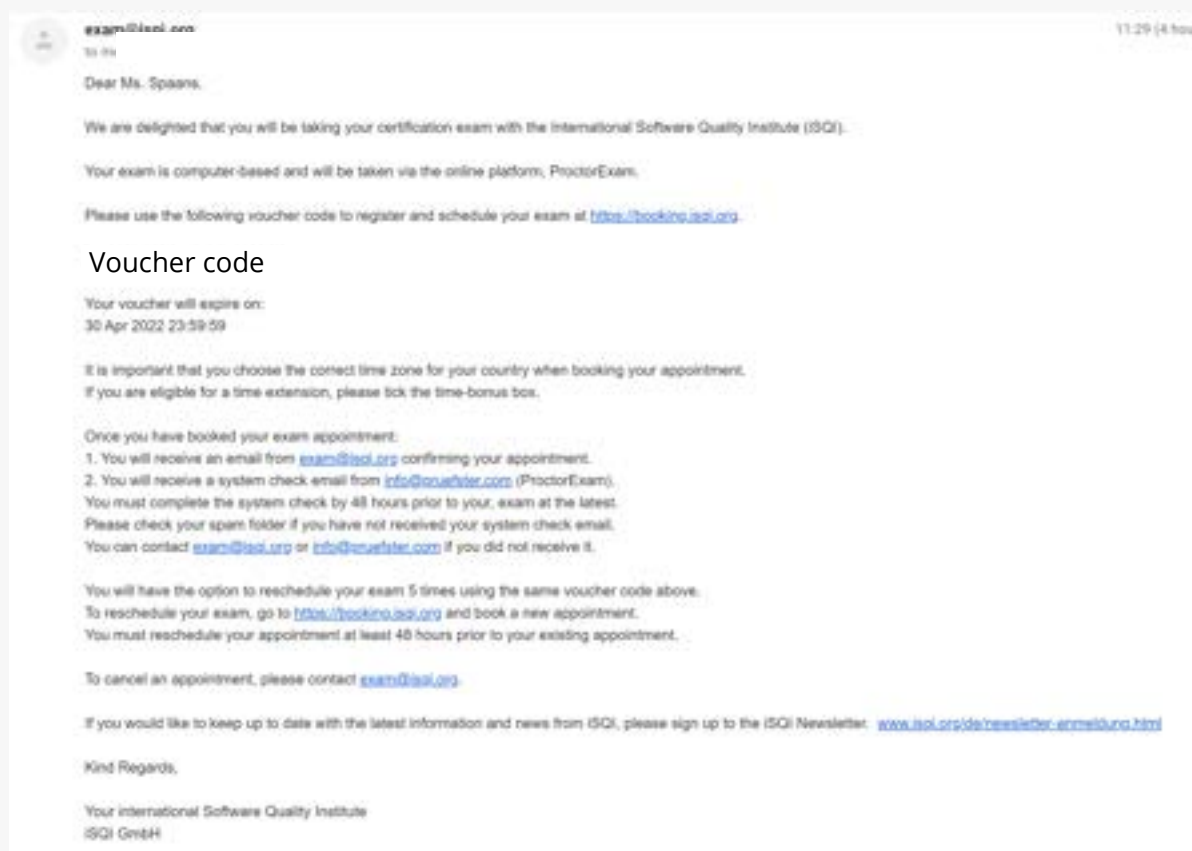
exam@isqi.org
to me

11:29 (4 hou

Dear Ms. Spaans.

We are delighted that you will be taking your certification exam with the International Software Quality Institute (ISQI).

Your exam is computer-based and will be taken via the online platform, ProctorExam.

Please use the following voucher code to register and schedule your exam at https://booking.isqi.org.

Voucher code

Your voucher will expire on:
30 Apr 2022 23:59:59

It is important that you choose the correct time zone for your country when booking your appointment.
If you are eligible for a time extension, please tick the time-bonus box.

Once you have booked your exam appointment:
1. You will receive an email from exam@isqi.org confirming your appointment.
2. You will receive a system check email from info@pruefster.com (ProctorExam).
You must complete the system check by 48 hours prior to your, exam at the latest.
Please check your spam folder if you have not received your system check email.
You can contact exam@isqi.org or info@pruefster.com if you did not receive it.

You will have the option to reschedule your exam 5 times using the same voucher code above.
To reschedule your exam, go to https://booking.isqi.org and book a new appointment.
You must reschedule your appointment at least 48 hours prior to your existing appointment.

To cancel an appointment, please contact exam@isqi.org.

If you would like to keep up to date with the latest information and news from ISQI, please sign up to the ISQI Newsletter. www.isqi.org/de/newsletter-anmeldung.html

Kind Regards,

Your international Software Quality Institute
ISQI GmbH